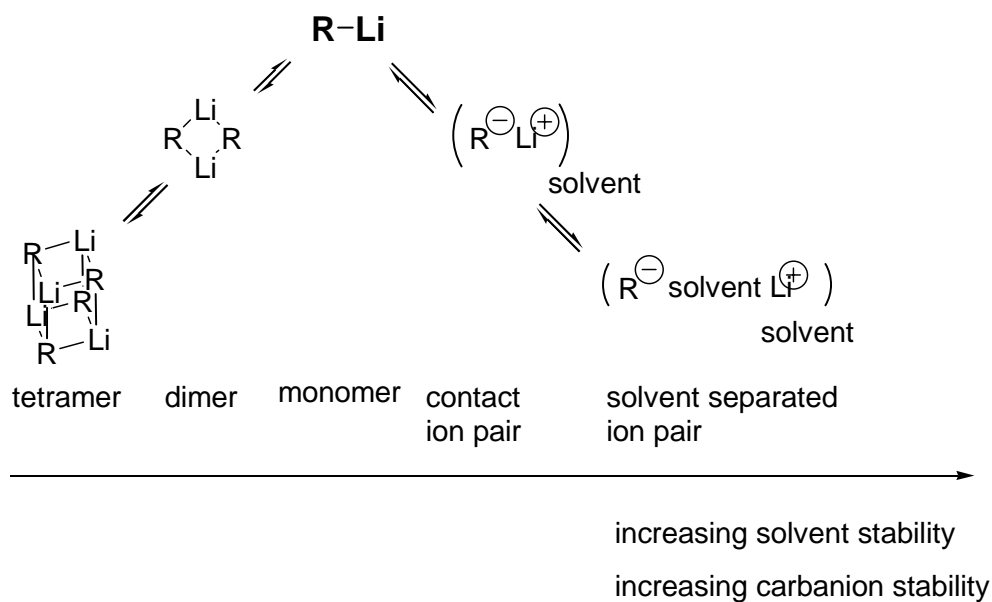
R–Li

Li
R R
Li

$\left(R^{\ominus}Li^{\oplus}\right)_{solvent}$

R Li
Li R
R
Li
R Li

$\left(R^{\ominus} \text{solvent } Li^{\oplus}\right)_{solvent}$

tetramer dimer monomer contact ion pair solvent separated ion pair

increasing solvent stability

increasing carbanion stability